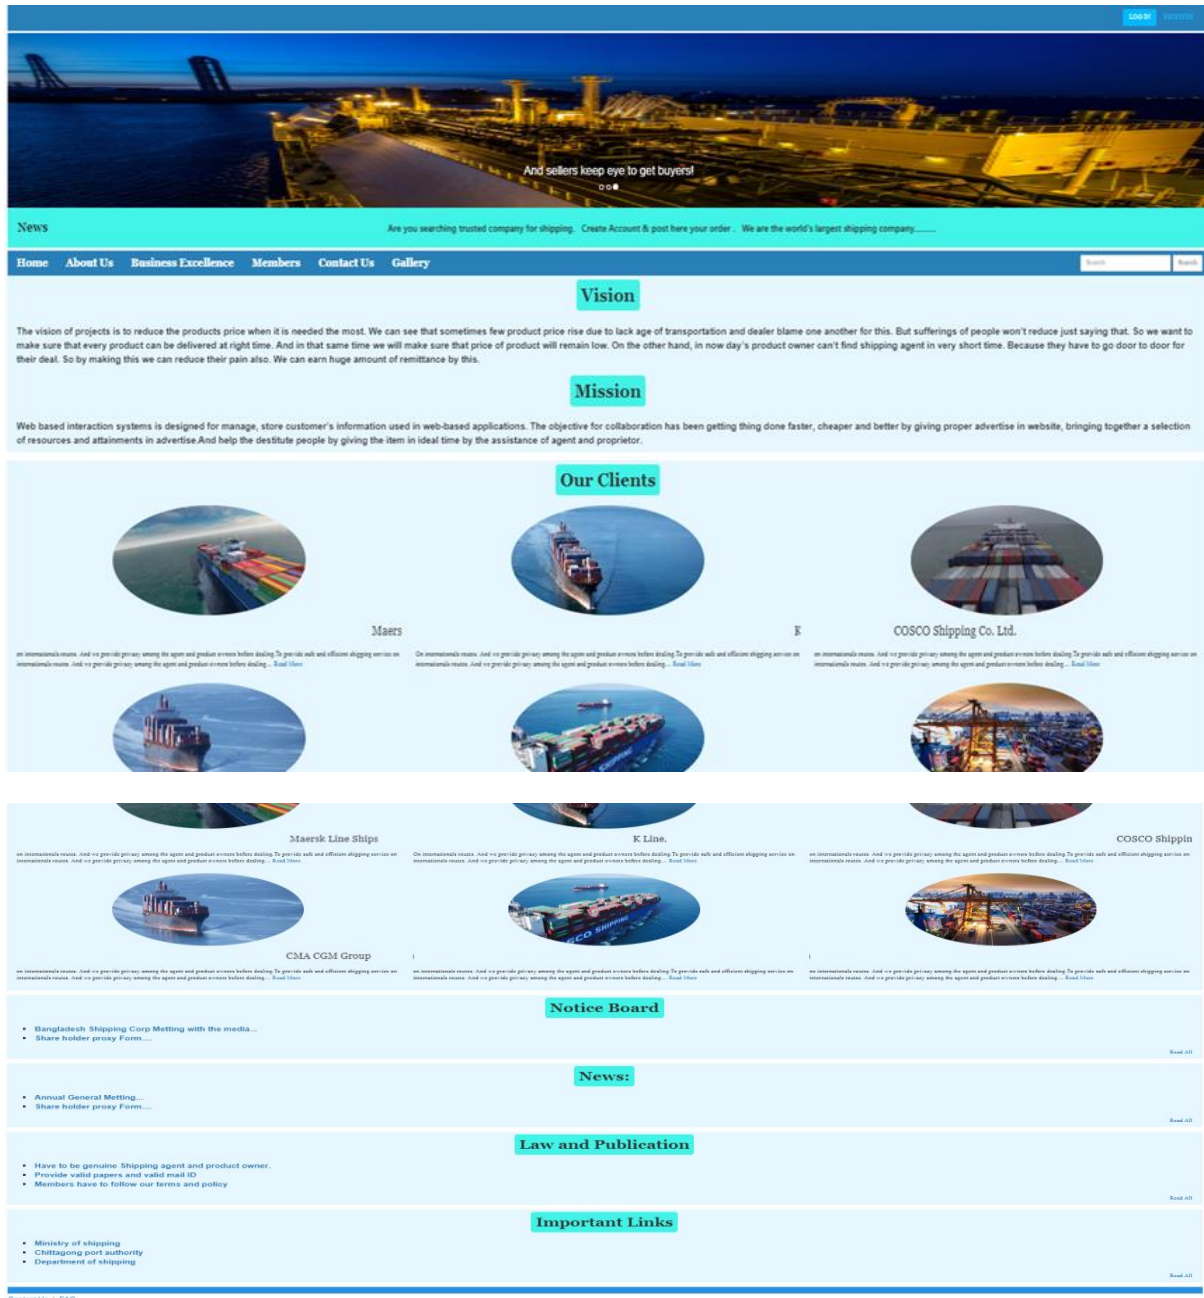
LOG IN REGISTER

And sellers keep eye to get buyers!

News

Are you searching trusted company for shipping. Create Account & post here your order. We are the world's largest shipping company.........

Home About Us Business Excellence Members Contact Us Gallery

Search

Vision

The vision of projects is to reduce the products price when it is needed the most. We can see that sometimes few product price rise due to lack age of transportation and dealer blame one another for this. But sufferings of people won't reduce just saying that. So we want to make sure that every product can be delivered at right time. And in that same time we will make sure that price of product will remain low. On the other hand, in now day's product owner can't find shipping agent in very short time. Because they have to go door to door for their deal. So by making this we can reduce their pain also. We can earn huge amount of remittance by this.

Mission

Web based interaction systems is designed for manage, store customer's information used in web-based applications. The objective for collaboration has been getting thing done faster, cheaper and better by giving proper advertise in website, bringing together a selection of resources and attainments in advertise.And help the destitute people by giving the item in ideal time by the assistance of agent and proprietor.

Our Clients

Maers

K

COSCO Shipping Co. Ltd.

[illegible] Read More

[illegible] Read More

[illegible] Read More

Maersk Line Ships

K Line.

COSCO Shippin

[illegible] Read More

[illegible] Read More

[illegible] Read More

CMA CGM Group

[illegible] Read More

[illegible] Read More

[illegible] Read More

Notice Board

- Bangladesh Shipping Corp Metting with the media...
- Share holder proxy Form....

Read All

News:

- Annual General Metting...
- Share holder proxy Form....

Read All

Law and Publication

- Have to be genuine Shipping agent and product owner.
- Provide valid papers and valid mail ID
- Members have to follow our terms and policy

Read All

Important Links

- Ministry of shipping
- Chittagong port authority
- Department of shipping

Read All